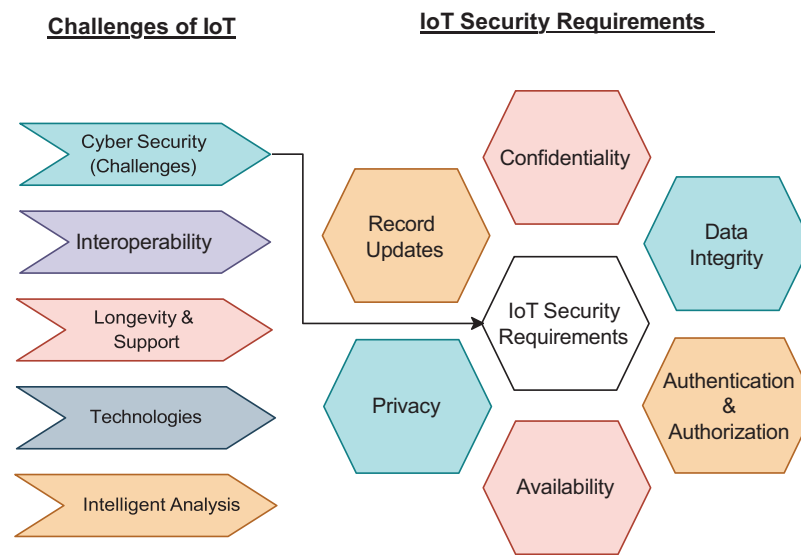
Challenges of IoT

IoT Security Requirements

Cyber Security (Challenges)

Interoperability

Longevity & Support

Technologies

Intelligent Analysis

Confidentiality

Record Updates

Data Integrity

IoT Security Requirements

Privacy

Authentication & Authorization

Availability